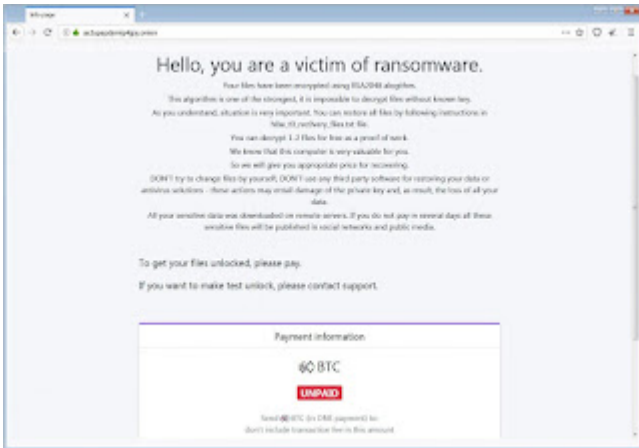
Info page

actuqazdenlq4ps.onion

Hello, you are a victim of ransomware.

Your files have been encrypted using RSA2048 alogrithm.

This algorithm is one of the strongest, it is impossible to decrypt files without known key.

As you understand, situation is very important. You can restore all files by following instructions in %w_tt_recovery_files.txt file.

You can decrypt 1-2 files for free as a proof of work.

We know that this computer is very valuable for you.

So we will give you appropriate price for recovering.

DON'T try to change files by yourself, DON'T use any third party software for restoring your data or antivirus solutions - these actions may entail damage of the private key and, as result, the loss of all your data.

All your sensitive data was downloaded on remote servers. If you do not pay in several days all these sensitive files will be published in social networks and public media.

To get your files unlocked, please pay.

If you want to make test unlock, please contact support.

Payment information

60 BTC

UNPAID

Send 60 BTC (in ONE payment) to:

don't include transaction fee in this amount